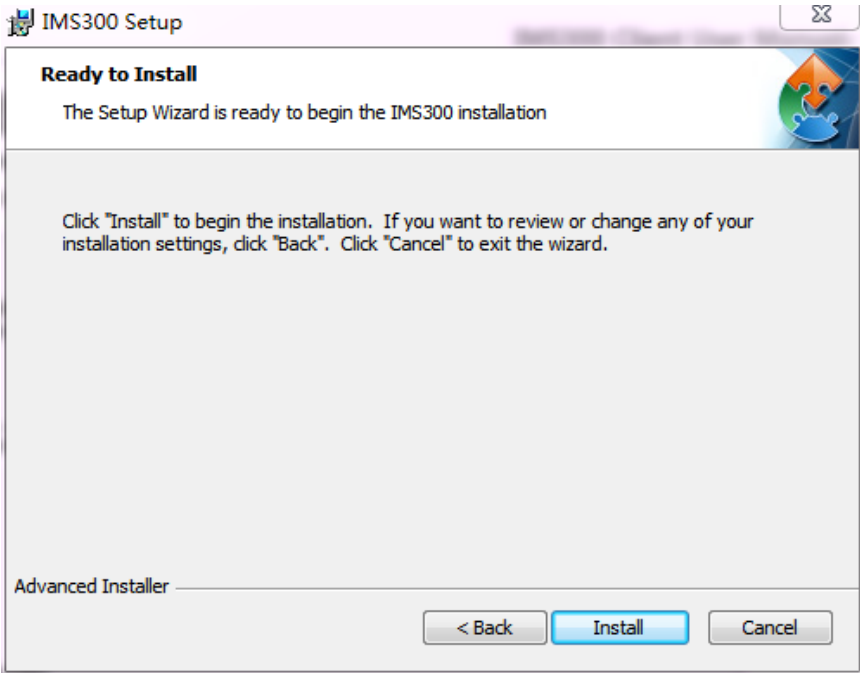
IMS300 Setup

Ready to Install

The Setup Wizard is ready to begin the IMS300 installation

Click "Install" to begin the installation. If you want to review or change any of your installation settings, click "Back". Click "Cancel" to exit the wizard.

Advanced Installer

< Back
Install
Cancel